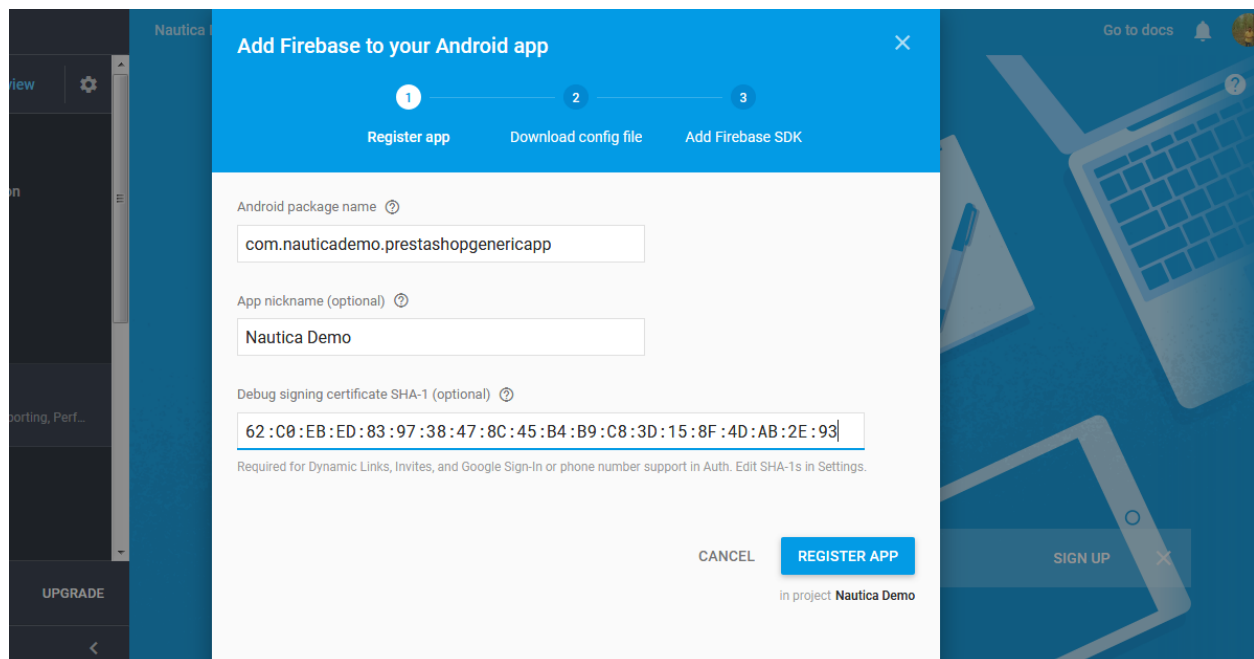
view

on

porting, Perf...

UPGRADE

Nautica

Go to docs

Add Firebase to your Android app

1 Register app
2 Download config file
3 Add Firebase SDK

Android package name

com.nauticademo.prestashopgenericapp

App nickname (optional)

Nautica Demo

Debug signing certificate SHA-1 (optional)

62:C0:EB:ED:83:97:38:47:8C:45:B4:B9:C8:3D:15:8F:4D:AB:2E:93

Required for Dynamic Links, Invites, and Google Sign-In or phone number support in Auth. Edit SHA-1s in Settings.

CANCEL

REGISTER APP

in project Nautica Demo

SIGN UP